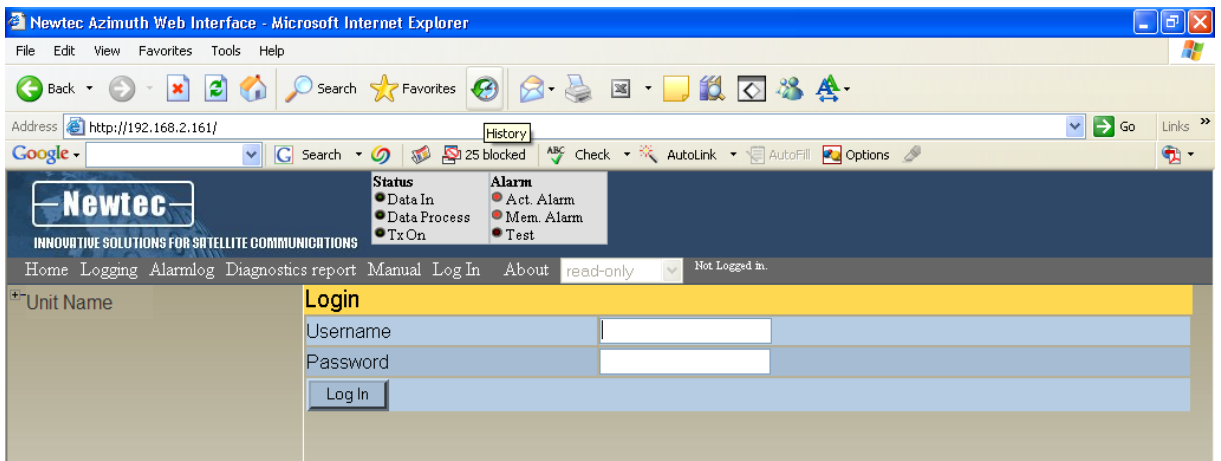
Newtec Azimuth Web Interface - Microsoft Internet Explorer

File Edit View Favorites Tools Help

Back Search Favorites

History

Address http://192.168.2.161/ Go Links »

Google Search 25 blocked Check AutoLink AutoFill Options

Newtec
INNOVATIVE SOLUTIONS FOR SATELLITE COMMUNICATIONS

| Status | Alarm |
|---|---|
| Data In | Act. Alarm |
| Data Process | Mem. Alarm |
| Tx On | Test |

Home Logging Alarmlog Diagnostics report Manual Log In About read-only Not Logged in.

Unit Name

Login

Username

Password

Log In